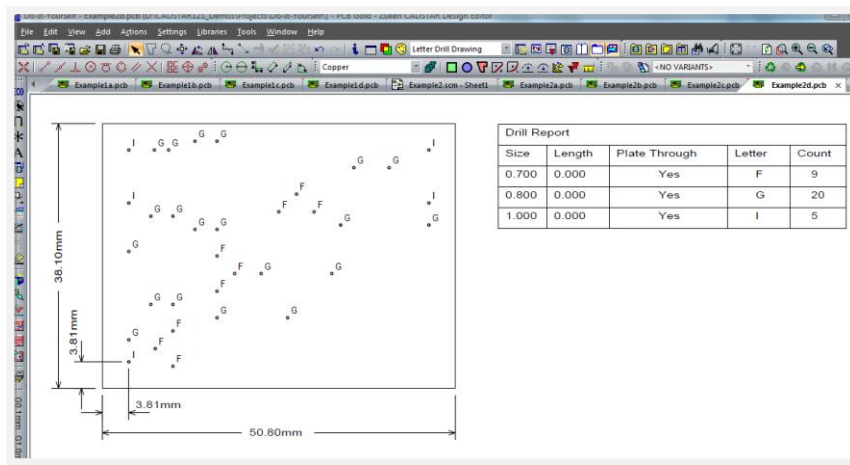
Do-it-Yourself - Example2d.pcb (D:\CADSTAR121_Demos\Projects\Do-it-Yourself) - PCB Gold - Zuken CADSTAR Design Editor

File Edit View Add Actions Settings Libraries Tools Window Help

Letter Drill Drawing

Copper

<NO VARIANTS>

Example1a.pcb | Example1b.pcb | Example1c.pcb | Example1d.pcb | Example2.scm - Sheet1 | Example2a.pcb | Example2b.pcb | Example2c.pcb | Example2d.pcb ×

I G G G G
G G I
F
I F F G I
G G G G G
G F
F G
F G
G G F G
G G
F
G F
I F

38.10mm

3.81mm

3.81mm

50.80mm

| Drill Report | | | | |
|---|---|---|---|---|
| Size | Length | Plate Through | Letter | Count |
| 0.700 | 0.000 | Yes | F | 9 |
| 0.800 | 0.000 | Yes | G | 20 |
| 1.000 | 0.000 | Yes | I | 5 |

G0.1mm G1.0m